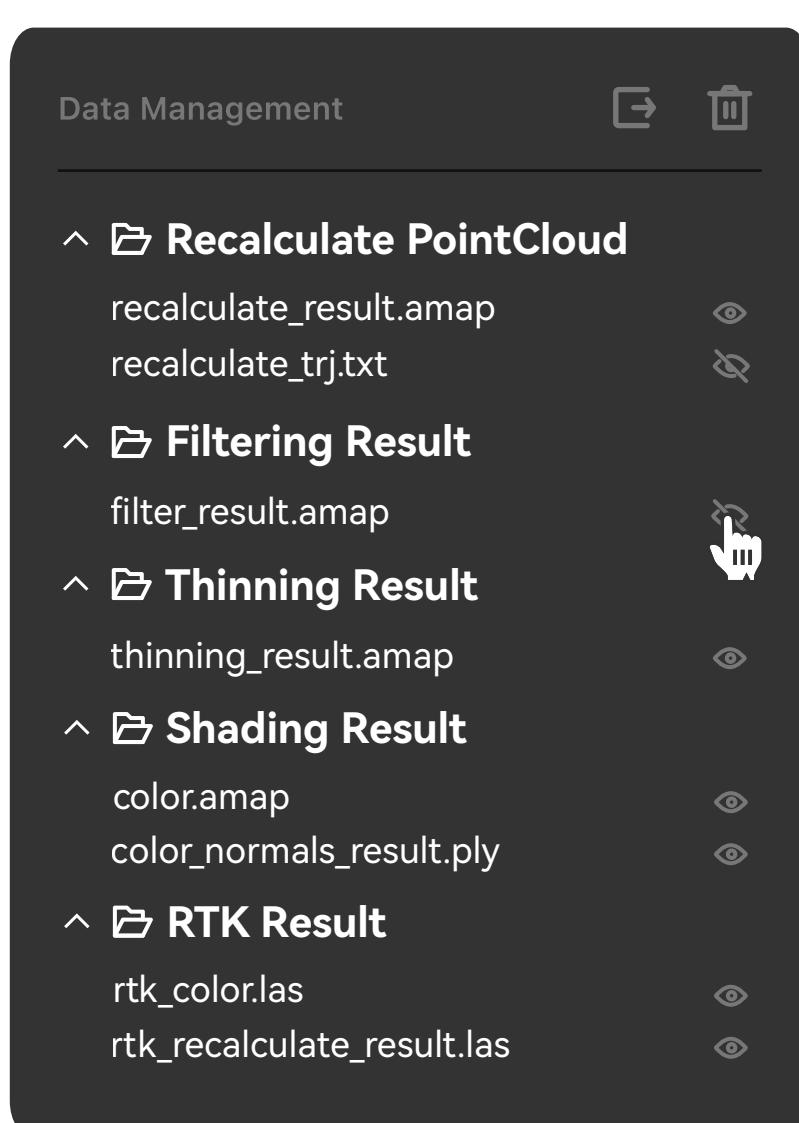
Data Management

Recalculate PointCloud
recalculate_result.amap
recalculate_trj.txt

Filtering Result
filter_result.amap

Thinning Result
thinning_result.amap

Shading Result
color.amap
color_normals_result.ply

RTK Result
rtk_color.las
rtk_recalculate_result.las